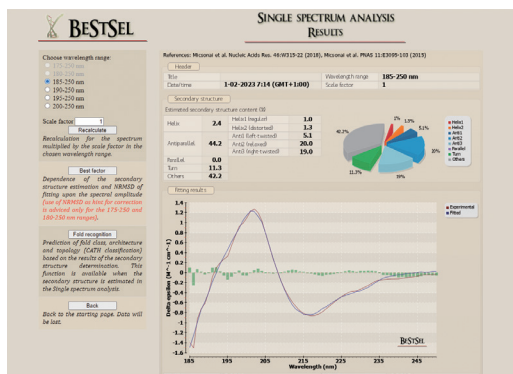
BeStSel

Single spectrum analysis
Results

Choose wavelength range:
175-250 nm
180-250 nm
185-250 nm
190-250 nm
195-250 nm
200-250 nm

Scale factor: 1
Recalculate
Recalculation for the spectrum multiplied by the scale factor in the chosen wavelength range.

Best factor
Dependence of the secondary structure estimation and NRMSD of fitting upon the spectral amplitude (use of NRMSD as hint for correction is advised only for the 175-250 and 180-250 nm ranges).

Fold recognition
Prediction of fold class, architecture and topology (CATH classification) based on the results of the secondary structure determination. This function is available when the secondary structure is estimated in the Single spectrum analysis.

Back
Back to the starting page. Data will be lost.

References: Micsonai et al. Nucleic Acids Res. 46:W315-22 (2018), Micsonai et al. PNAS 112:E3095-103 (2015)

Header

| Title | | Wavelength range | 185-250 nm |
|---|---|---|---|
| Date/time | 1-02-2023 7:14 (GMT+1:00) | Scale factor | 1 |

Secondary structure
Estimated secondary structure content (%)

| Helix | 2.4 | Helix1 (regular) | 1.0 |
|---|---|---|---|
| | | Helix2 (distorted) | 1.3 |
| Antiparallel | 44.2 | Anti1 (left-twisted) | 5.1 |
| | | Anti2 (relaxed) | 20.0 |
| | | Anti3 (right-twisted) | 19.0 |
| Parallel | 0.0 | | |
| Turn | 11.3 | | |
| Others | 42.2 | | |

42.2% 1% 1.3% 5.1% 20% 19% 11.3%
Helix1 Helix2 Anti1 Anti2 Anti3 Parallel Turn Others

Fitting results
Experimental
Fitted
Delta epsilon (M⁻¹ cm⁻¹)
1.4 1.2 1.0 0.8 0.6 0.4 0.2 0.0 -0.2 -0.4 -0.6 -0.8 -1.0 -1.2 -1.4 -1.6
185 195 205 215 225 235 245
Wavelength (nm)
BeStSel